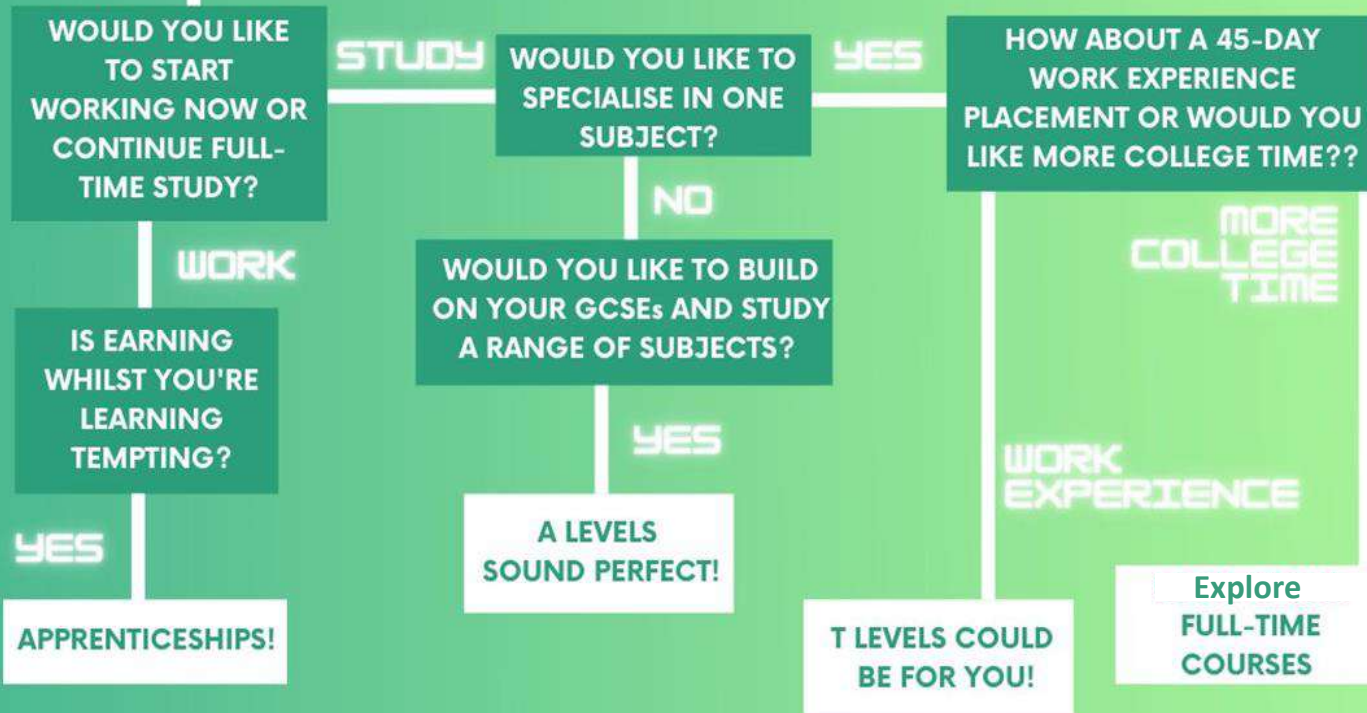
WOULD YOU LIKE TO START WORKING NOW OR CONTINUE FULL-TIME STUDY?

STUDY

WOULD YOU LIKE TO SPECIALISE IN ONE SUBJECT?

YES

HOW ABOUT A 45-DAY WORK EXPERIENCE PLACEMENT OR WOULD YOU LIKE MORE COLLEGE TIME??

WORK

NO

MORE COLLEGE TIME

IS EARNING WHILST YOU'RE LEARNING TEMPTING?

WOULD YOU LIKE TO BUILD ON YOUR GCSEs AND STUDY A RANGE OF SUBJECTS?

YES

WORK EXPERIENCE

YES

A LEVELS SOUND PERFECT!

APPRENTICESHIPS!

T LEVELS COULD BE FOR YOU!

Explore FULL-TIME COURSES